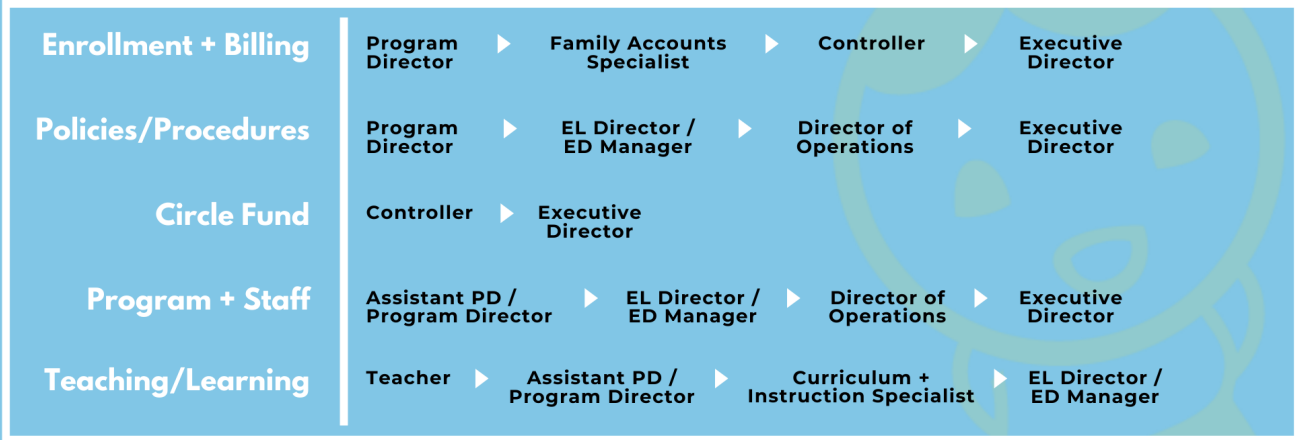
Enrollment + Billing
Program Director ▶ Family Accounts Specialist ▶ Controller ▶ Executive Director

Policies/Procedures
Program Director ▶ EL Director / ED Manager ▶ Director of Operations ▶ Executive Director

Circle Fund
Controller ▶ Executive Director

Program + Staff
Assistant PD / Program Director ▶ EL Director / ED Manager ▶ Director of Operations ▶ Executive Director

Teaching/Learning
Teacher ▶ Assistant PD / Program Director ▶ Curriculum + Instruction Specialist ▶ EL Director / ED Manager